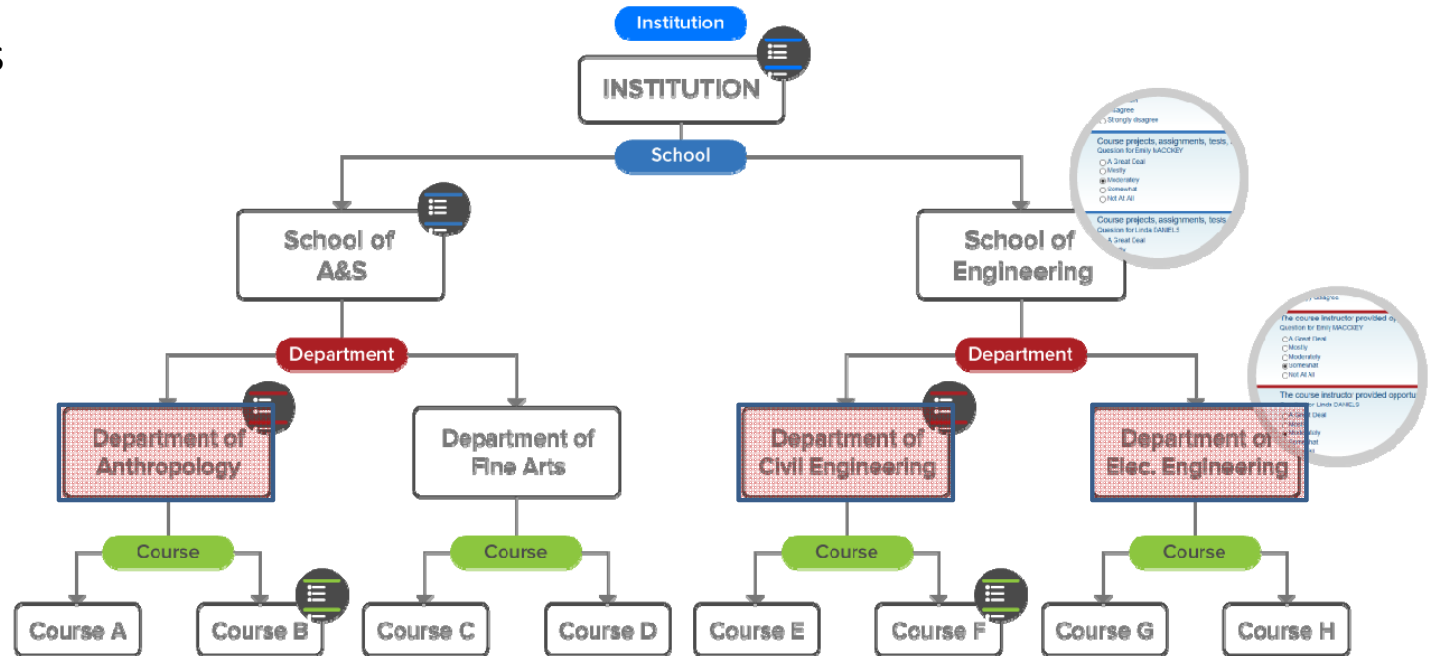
Institution

INSTITUTION

School

School of A&S

School of Engineering

isagree
Strongly disagree
Course projects, assignments, tests,
Question for Emily MACKEY
A Great Deal
Mostly
Moderately
Somewhat
Not At All
Course projects, assignments, tests,
Question for Linda DANIELS
A Great Deal

Department

Department of Anthropology

Department of Fine Arts

Department

Department of Civil Engineering

Department of Elec. Engineering

ngly disagree
The course instructor provided op
Question for Emily MACKEY
A Great Deal
Mostly
Moderately
Somewhat
Not At All
The course instructor provided opportu
Question for Linda DANIELS
A Great Deal
Mostly
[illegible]
Somewhat
Not At All

Course

Course A

Course B

Course

Course C

Course D

Course

Course E

Course F

Course

Course G

Course H